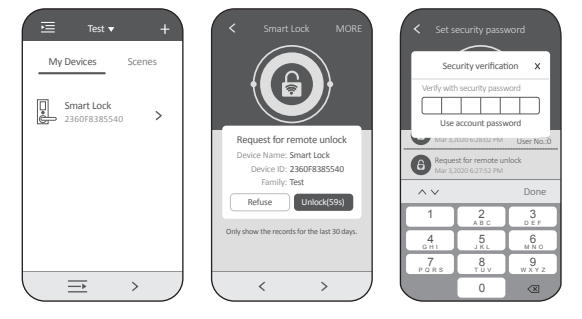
Test ▾ +

My Devices Scenes

Smart Lock
2360F8385540 >

>

< Smart Lock MORE

Request for remote unlock
Device Name: Smart Lock
Device ID: 2360F8385540
Family: Test

Refuse Unlock(59s)

Only show the records for the last 30 days.

< >

< Set security password

Security verification x

Verify with security password

Use account password

Mar 3,2020 6:28:02 PM User No.:0

Request for remote unlock
Mar 3,2020 6:27:52 PM

∧ ∨ Done

| 1 | 2 ABC | 3 DEF |
|---|---|---|
| 4 GHI | 5 JKL | 6 MNO |
| 7 PQRS | 8 TUV | 9 WXYZ |
| | 0 | ⌫ |